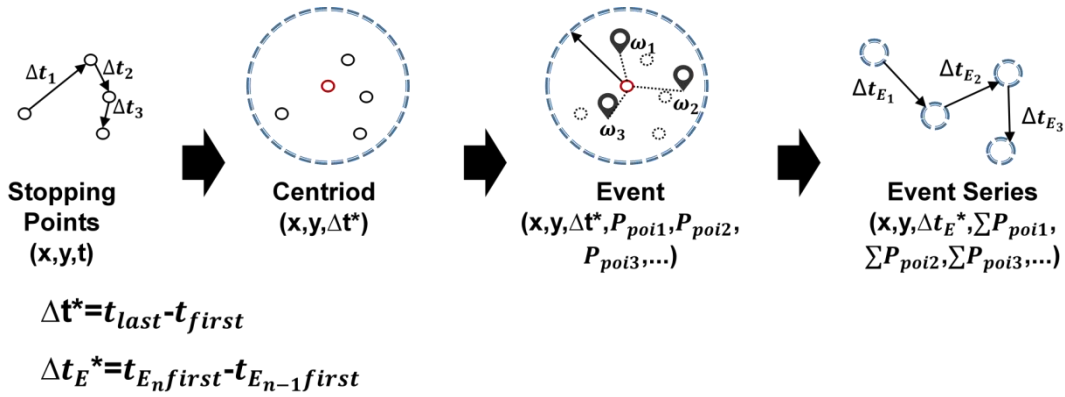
$\Delta t_1$
$\Delta t_2$
$\Delta t_3$

Stopping Points (x,y,t)

Centriod (x,y,$\Delta$t*)

$\omega_1$
$\omega_2$
$\omega_3$

Event (x,y,$\Delta$t*,$P_{poi1}$,$P_{poi2}$, $P_{poi3}$,...)

$\Delta t_{E_1}$
$\Delta t_{E_2}$
$\Delta t_{E_3}$

Event Series (x,y,$\Delta t_E$*,$\sum P_{poi1}$, $\sum P_{poi2}$,$\sum P_{poi3}$,...)

$\Delta$t*=$t_{last}$-$t_{first}$

$\Delta t_E$*=$t_{E_n first}$-$t_{E_{n-1} first}$